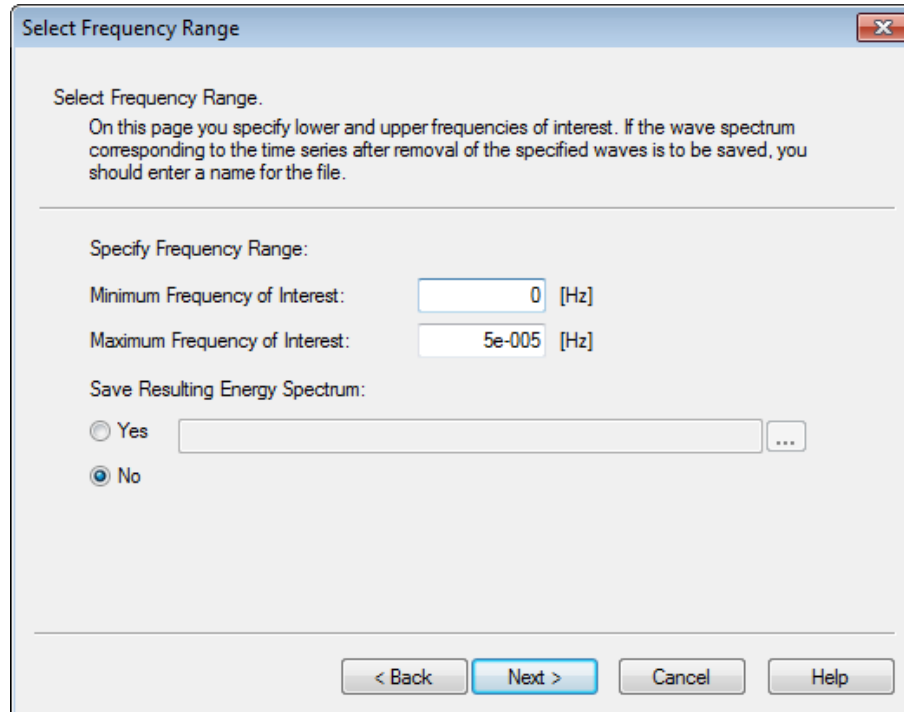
Select Frequency Range

Select Frequency Range.

On this page you specify lower and upper frequencies of interest. If the wave spectrum corresponding to the time series after removal of the specified waves is to be saved, you should enter a name for the file.

Specify Frequency Range:

Minimum Frequency of Interest: 0 [Hz]

Maximum Frequency of Interest: 5e-005 [Hz]

Save Resulting Energy Spectrum:

Yes ...

No

< Back Next > Cancel Help